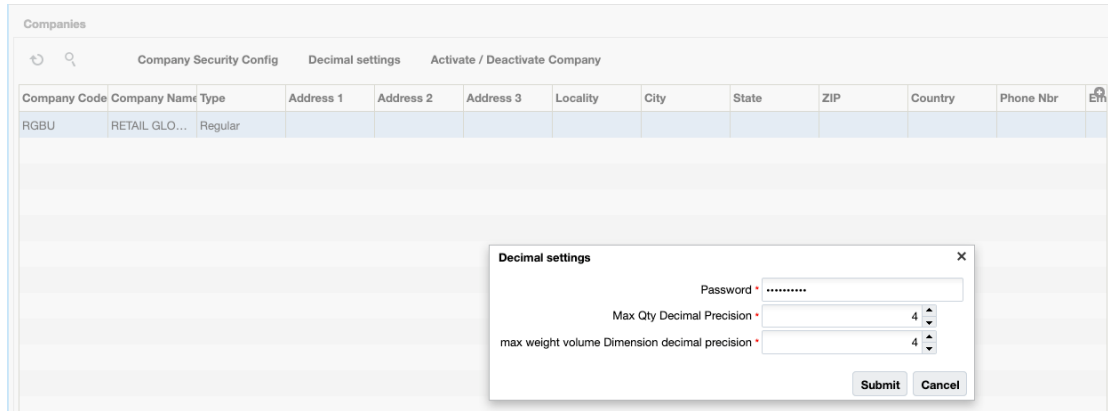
Companies

Company Security Config Decimal settings Activate / Deactivate Company

| Company Code | Company Name | Type | Address 1 | Address 2 | Address 3 | Locality | City | State | ZIP | Country | Phone Nbr | Em |
|---|---|---|---|---|---|---|---|---|---|---|---|---|
| RGBU | RETAIL GLO... | Regular | | | | | | | | | | |

Decimal settings ×

Password * ••••••••••

Max Qty Decimal Precision * 4

max weight volume Dimension decimal precision * 4

Submit Cancel